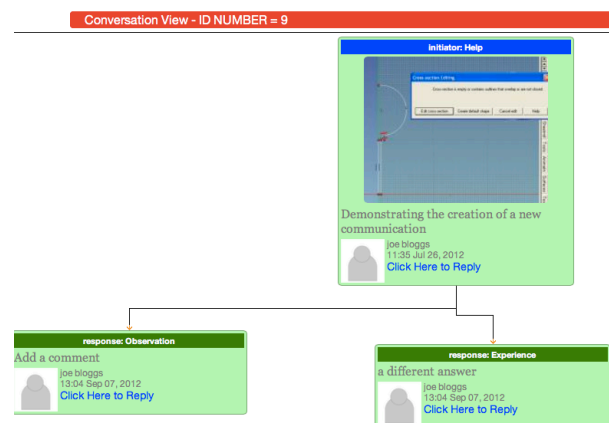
Conversation View - ID NUMBER = 9

initiator: Help

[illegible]

Demonstrating the creation of a new communication

joe bloggs
11:35 Jul 26, 2012
Click Here to Reply

response: Observation

Add a comment

joe bloggs
13:04 Sep 07, 2012
Click Here to Reply

response: Experience

a different answer

joe bloggs
13:04 Sep 07, 2012
Click Here to Reply